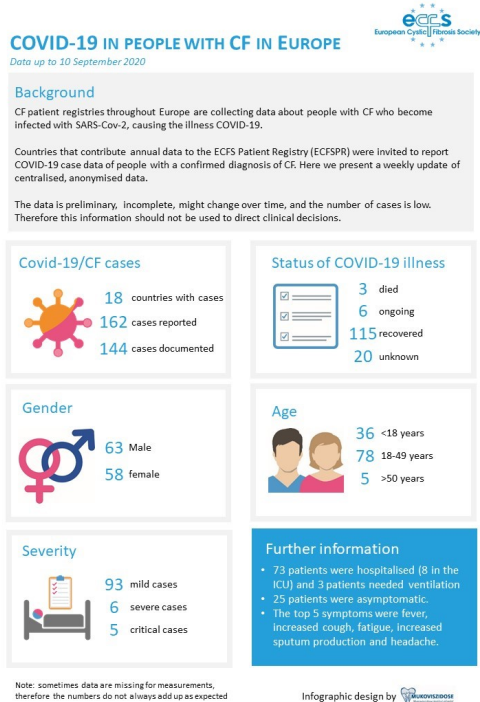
ecfs
European Cystic Fibrosis Society

COVID-19 IN PEOPLE WITH CF IN EUROPE
Data up to 10 September 2020

Background

CF patient registries throughout Europe are collecting data about people with CF who become infected with SARS-Cov-2, causing the illness COVID-19.

Countries that contribute annual data to the ECFS Patient Registry (ECFSPR) were invited to report COVID-19 case data of people with a confirmed diagnosis of CF. Here we present a weekly update of centralised, anonymised data.

The data is preliminary, incomplete, might change over time, and the number of cases is low. Therefore this information should not be used to direct clinical decisions.

Covid-19/CF cases

18 countries with cases
162 cases reported
144 cases documented

Status of COVID-19 illness

3 died
6 ongoing
115 recovered
20 unknown

Gender

63 Male
58 female

Age

36 <18 years
78 18-49 years
5 >50 years

Severity

93 mild cases
6 severe cases
5 critical cases

Further information

• 73 patients were hospitalised (8 in the ICU) and 3 patients needed ventilation
• 25 patients were asymptomatic.
• The top 5 symptoms were fever, increased cough, fatigue, increased sputum production and headache.

Note: sometimes data are missing for measurements, therefore the numbers do not always add up as expected

Infographic design by MUKOVISZIDOSE